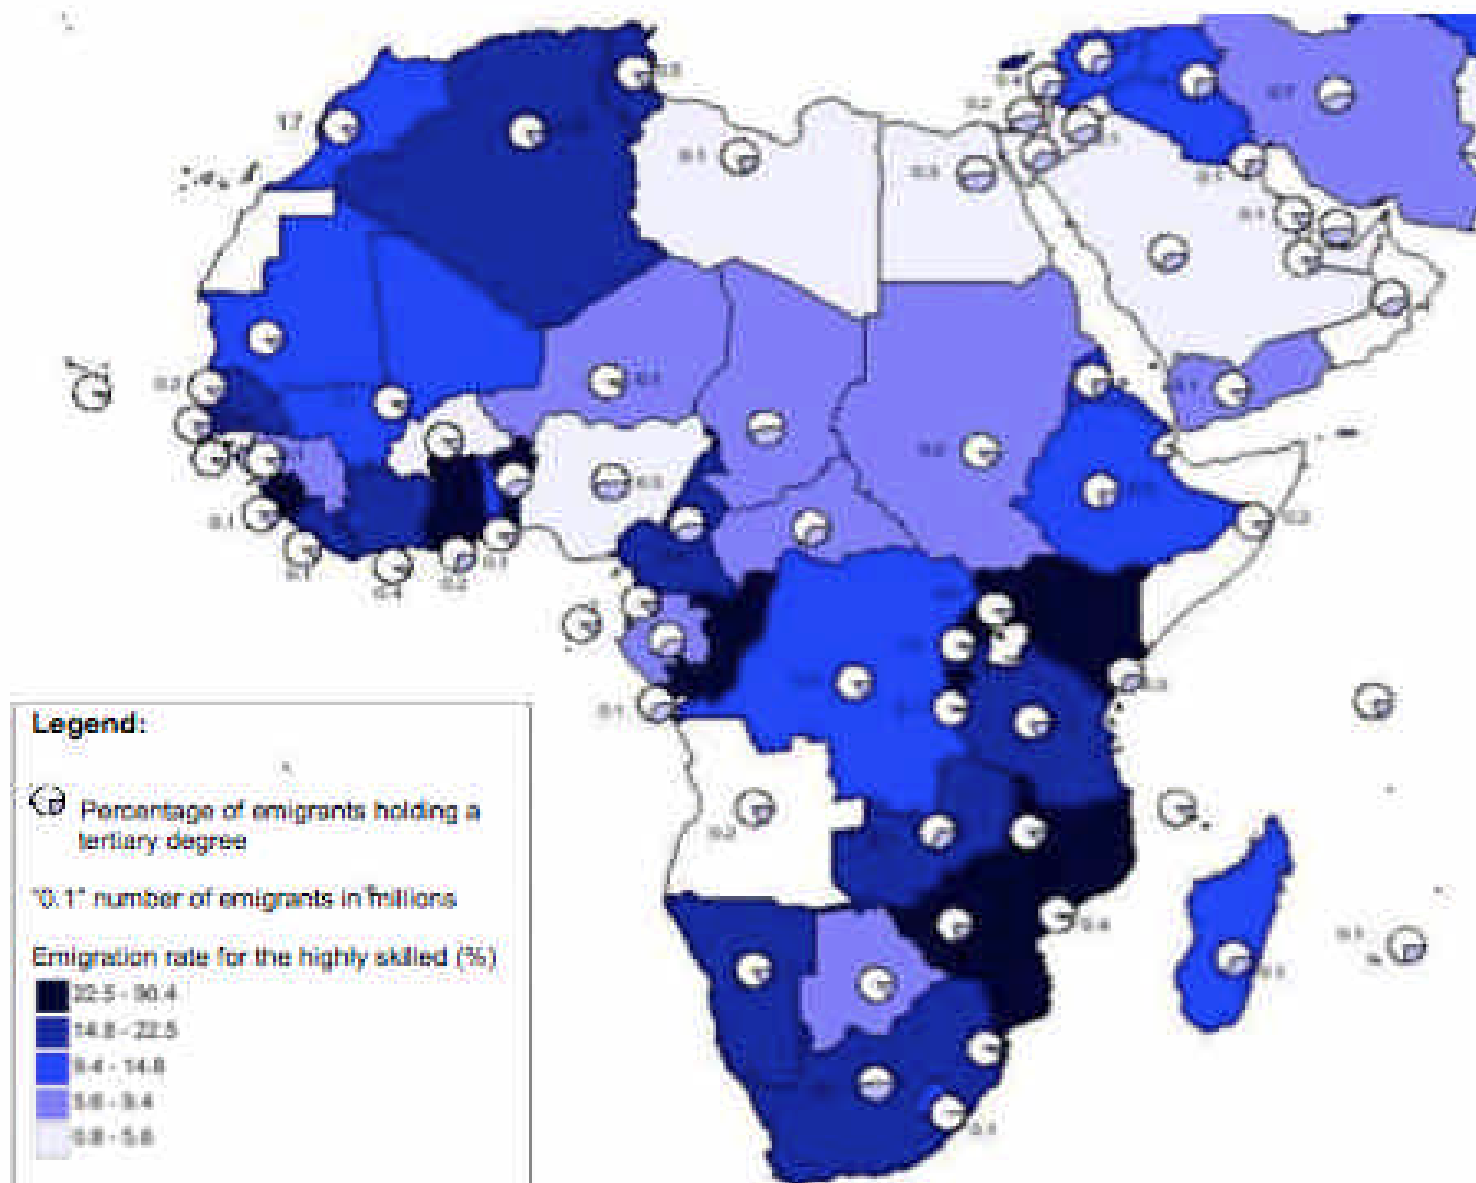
Legend:

Percentage of emigrants holding a tertiary degree

"0.1" number of emigrants in millions

Emigration rate for the highly skilled (%)

22.5 - 90.4
14.8 - 22.5
9.4 - 14.8
5.8 - 9.4
0.8 - 5.8

1.7
0.3
0.1
0.3
0.2
0.4
0.2
0.7
0.1
0.1
0.1
0.2
0.1
0.1
0.1
0.4
0.2
0.1
0.3
0.1
0.2
0.1
0.2
0.1
0.3
0.3
0.1
0.2
0.4
0.1
0.1
0.1
0.1
0.1